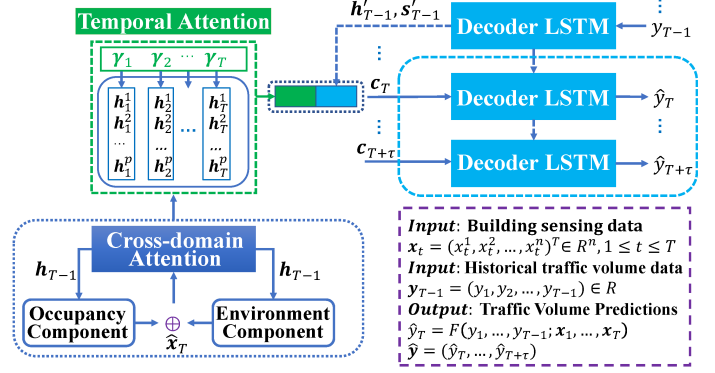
Temporal Attention

$\boldsymbol{\gamma}_1$ $\boldsymbol{\gamma}_2$ $\cdots$ $\boldsymbol{\gamma}_T$

$\boldsymbol{h}_1^1$ $\boldsymbol{h}_1^2$ $\cdots$ $\boldsymbol{h}_1^p$

$\boldsymbol{h}_2^1$ $\boldsymbol{h}_2^2$ $\cdots$ $\boldsymbol{h}_2^p$

$\cdots$

$\boldsymbol{h}_T^1$ $\boldsymbol{h}_T^2$ $\cdots$ $\boldsymbol{h}_T^p$

$\boldsymbol{h}'_{T-1}, \boldsymbol{s}'_{T-1}$

Decoder LSTM

$y_{T-1}$

$\boldsymbol{c}_T$

Decoder LSTM

$\hat{y}_T$

$\boldsymbol{c}_{T+\tau}$

Decoder LSTM

$\hat{y}_{T+\tau}$

Cross-domain Attention

$\boldsymbol{h}_{T-1}$

$\boldsymbol{h}_{T-1}$

Occupancy Component

$\oplus$

$\widehat{\boldsymbol{x}}_T$

Environment Component

*Input*: Building sensing data
$\boldsymbol{x}_t = (x_t^1, x_t^2, \ldots, x_t^n)^T \in R^n, 1 \leq t \leq T$
*Input*: Historical traffic volume data
$\boldsymbol{y}_{T-1} = (y_1, y_2, \ldots, y_{T-1}) \in R$
*Output*: Traffic Volume Predictions
$\hat{y}_T = F(y_1, \ldots, y_{T-1}; \boldsymbol{x}_1, \ldots, \boldsymbol{x}_T)$
$\widehat{\boldsymbol{y}} = (\hat{y}_T, \ldots, \hat{y}_{T+\tau})$